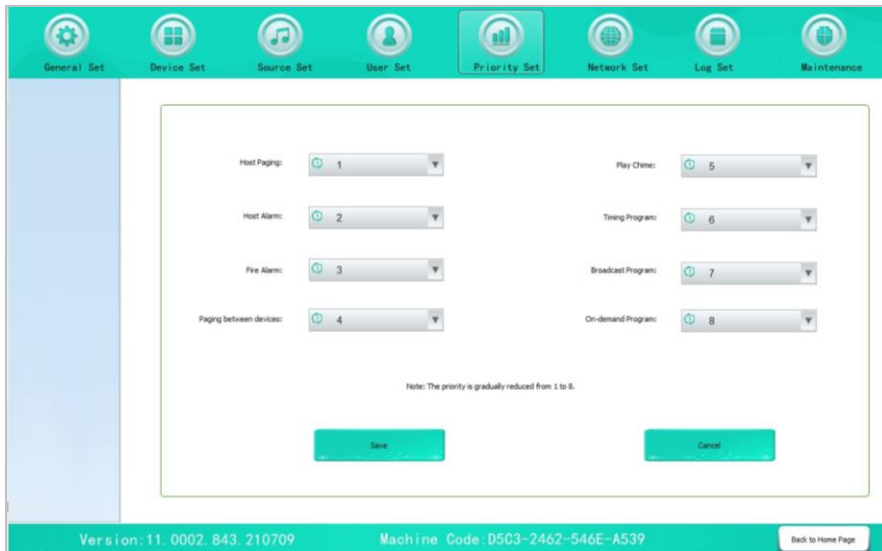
General Set Device Set Source Set User Set Priority Set Network Set Log Set Maintenance

Host Paging: 1

Play Chime: 5

Host Alarm: 2

Timing Program: 6

Fire Alarm: 3

Broadcast Program: 7

Paging between devices: 4

On-demand Program: 8

Note: The priority is gradually reduced from 1 to 8.

Save

Cancel

Version:11.0002.843.210709

Machine Code:D5C3-2462-546E-A539

Back to Home Page